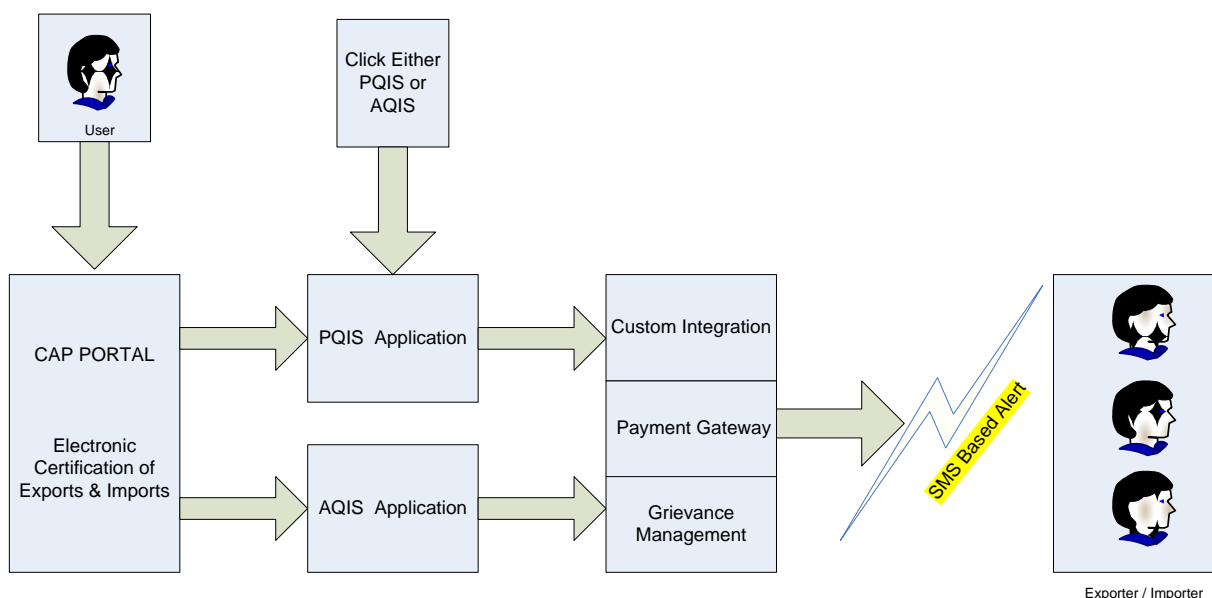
User

Click Either PQIS or AQIS

CAP PORTAL

Electronic Certification of Exports & Imports

PQIS Application

AQIS Application

Custom Integration

Payment Gateway

Grievance Management

SMS Based Alert

Exporter / Importer